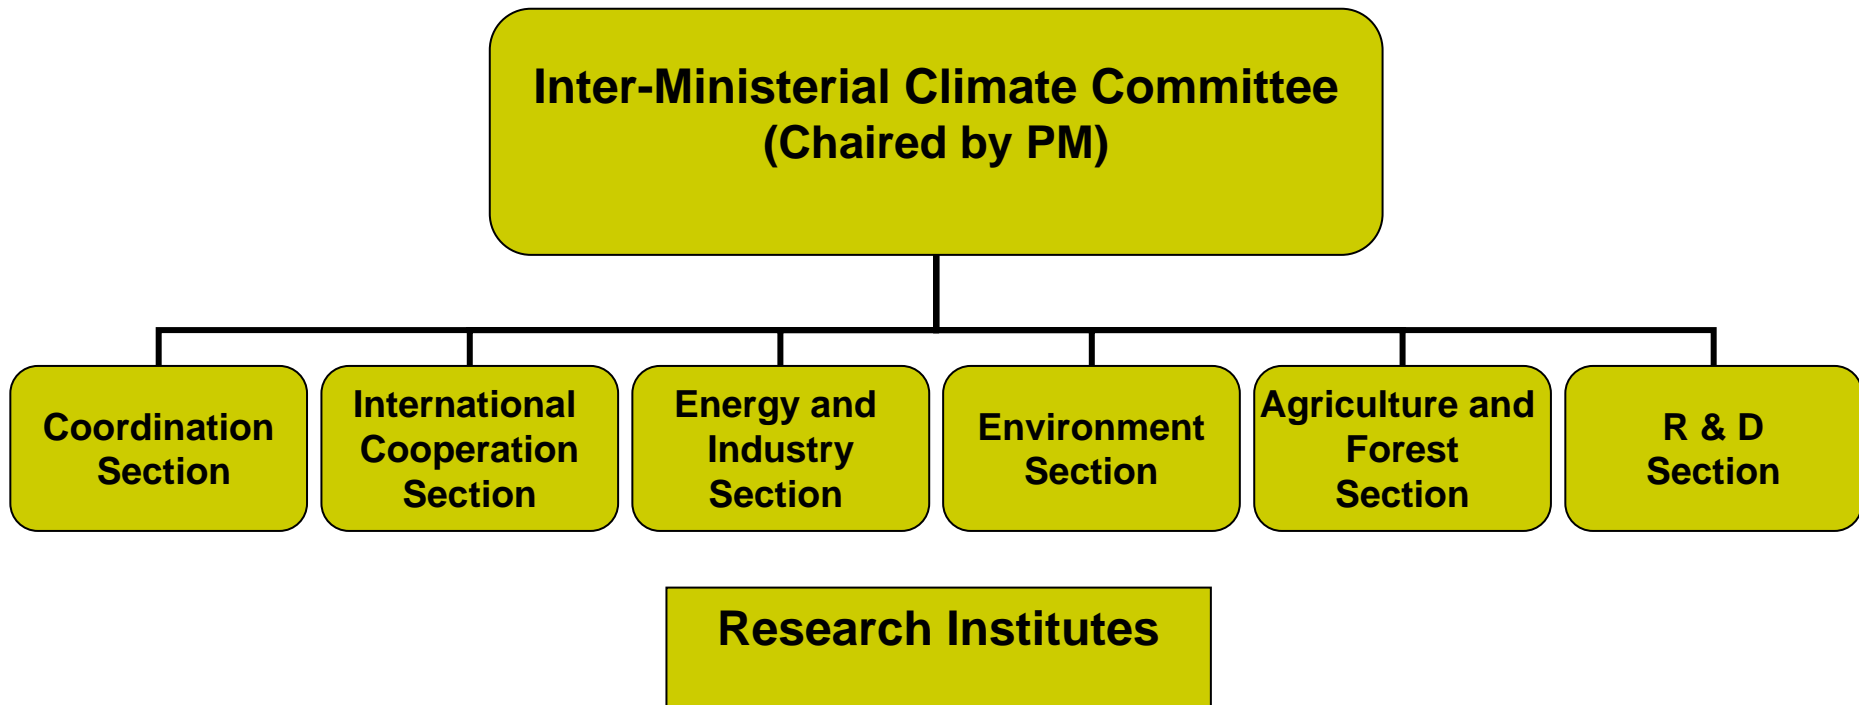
Inter-Ministerial Climate Committee
(Chaired by PM)

Coordination Section

International Cooperation Section

Energy and Industry Section

Environment Section

Agriculture and Forest Section

R & D Section

Research Institutes